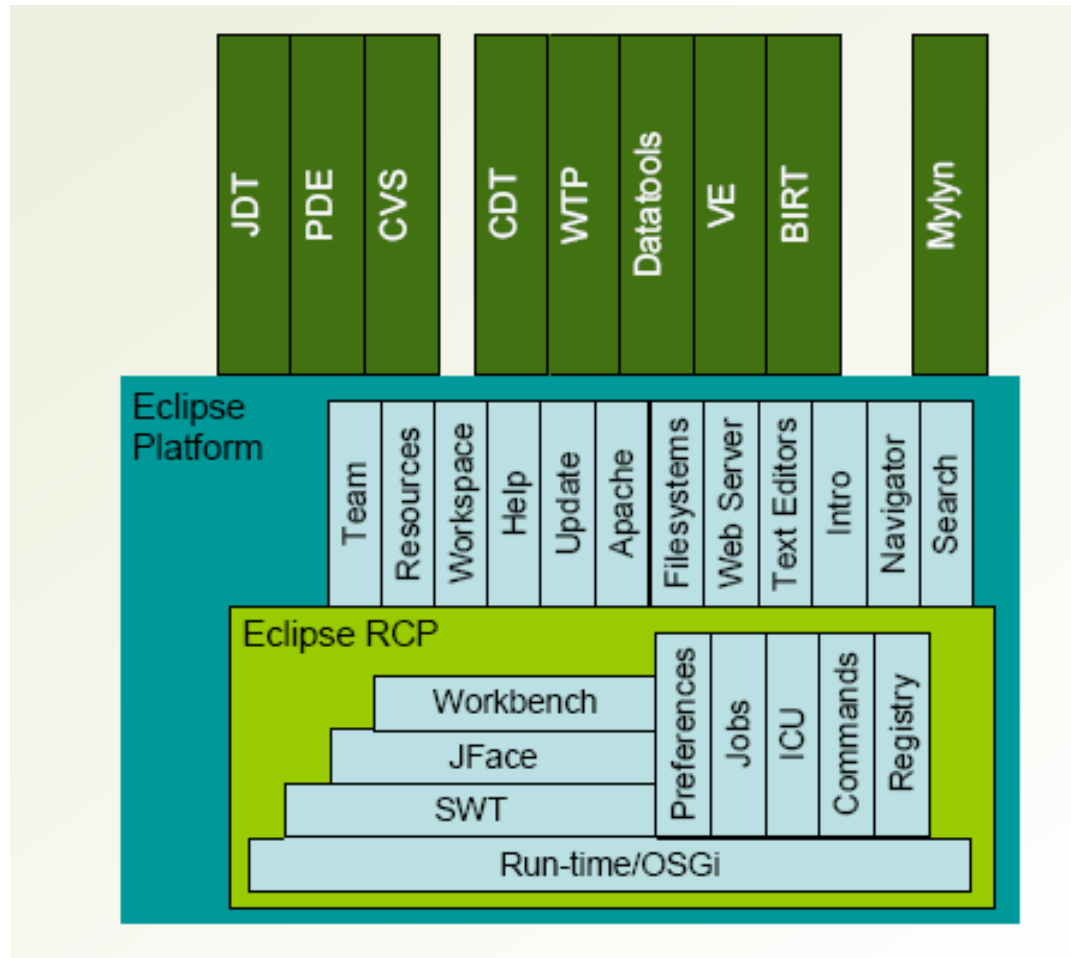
JDT
PDE
CVS
CDT
WTP
Datatools
VE
BIRT
Mylyn

Eclipse Platform

Team
Resources
Workspace
Help
Update
Apache
Filesystems
Web Server
Text Editors
Intro
Navigator
Search

Eclipse RCP

Workbench
JFace
SWT
Preferences
Jobs
ICU
Commands
Registry
Run-time/OSGi